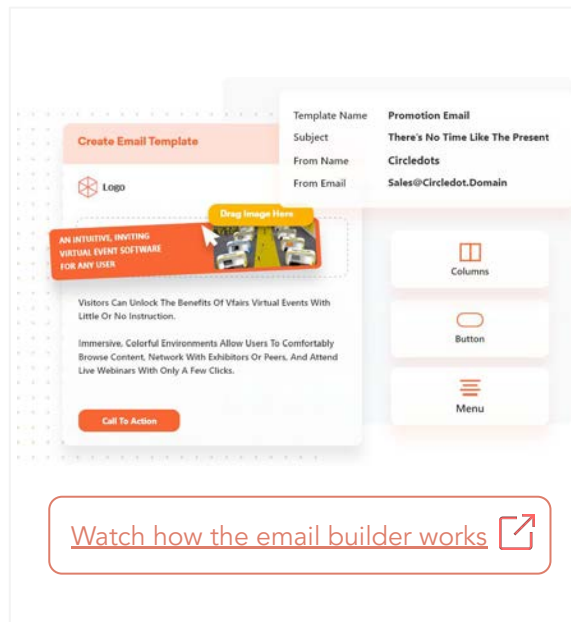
Create Email Template

Logo

| Template Name | Promotion Email |
|---|---|
| Subject | There's No Time Like The Present |
| From Name | Circledots |
| From Email | Sales@Circledot.Domain |

Drag Image Here

AN INTUITIVE, INVITING VIRTUAL EVENT SOFTWARE FOR ANY USER

Visitors Can Unlock The Benefits Of Vfairs Virtual Events With Little Or No Instruction.

Immersive, Colorful Environments Allow Users To Comfortably Browse Content, Network With Exhibitors Or Peers, And Attend Live Webinars With Only A Few Clicks.

Call To Action

Columns

Button

Menu

Watch how the email builder works